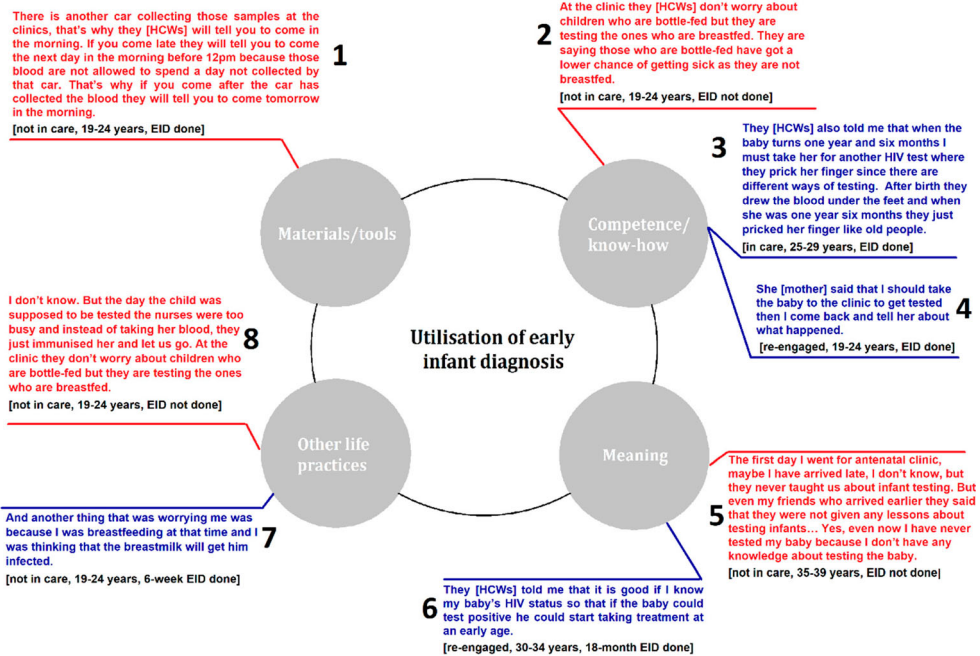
There is another car collecting those samples at the clinics, that's why they [HCWs] will tell you to come in the morning. If you come late they will tell you to come the next day in the morning before 12pm because those blood are not allowed to spend a day not collected by that car. That's why if you come after the car has collected the blood they will tell you to come tomorrow in the morning.
[not in care, 19-24 years, EID done]

1

At the clinic they [HCWs] don't worry about children who are bottle-fed but they are testing the ones who are breastfed. They are saying those who are bottle-fed have got a lower chance of getting sick as they are not breastfed.
[not in care, 19-24 years, EID not done]

2

They [HCWs] also told me that when the baby turns one year and six months I must take her for another HIV test where they prick her finger since there are different ways of testing. After birth they drew the blood under the feet and when she was one year six months they just pricked her finger like old people.
[in care, 25-29 years, EID done]

3

She [mother] said that I should take the baby to the clinic to get tested then I come back and tell her about what happened.
[re-engaged, 19-24 years, EID done]

4

Materials/tools

Competence/ know-how

Utilisation of early infant diagnosis

Other life practices

Meaning

I don't know. But the day the child was supposed to be tested the nurses were too busy and instead of taking her blood, they just immunised her and let us go. At the clinic they don't worry about children who are bottle-fed but they are testing the ones who are breastfed.
[not in care, 19-24 years, EID not done]

8

The first day I went for antenatal clinic, maybe I have arrived late, I don't know, but they never taught us about infant testing. But even my friends who arrived earlier they said that they were not given any lessons about testing infants… Yes, even now I have never tested my baby because I don't have any knowledge about testing the baby.
[not in care, 35-39 years, EID not done]

5

And another thing that was worrying me was because I was breastfeeding at that time and I was thinking that the breastmilk will get him infected.
[not in care, 19-24 years, 6-week EID done]

7

They [HCWs] told me that it is good if I know my baby's HIV status so that if the baby could test positive he could start taking treatment at an early age.
[re-engaged, 30-34 years, 18-month EID done]

6